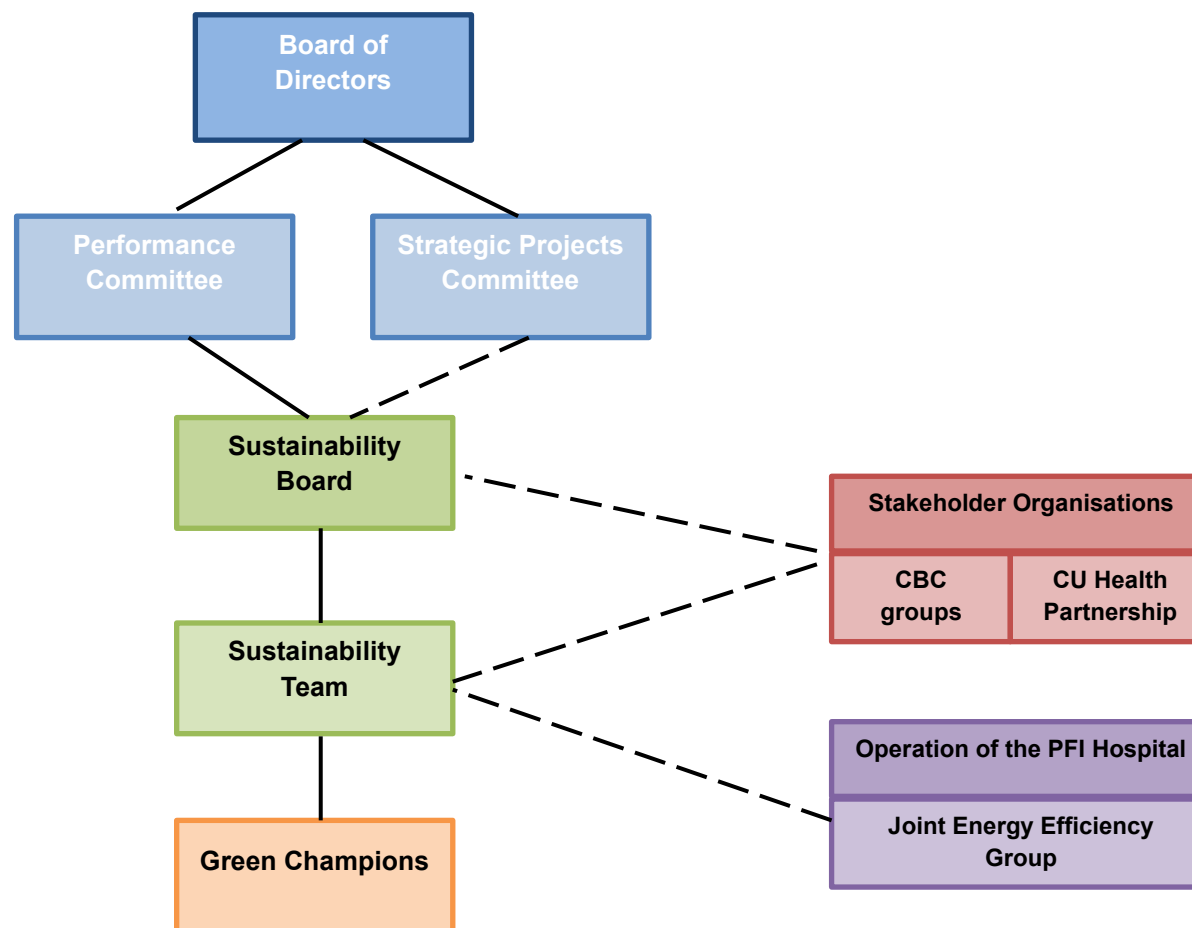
Board of Directors

Performance Committee

Strategic Projects Committee

Sustainability Board

Stakeholder Organisations

CBC groups

CU Health Partnership

Sustainability Team

Operation of the PFI Hospital

Joint Energy Efficiency Group

Green Champions